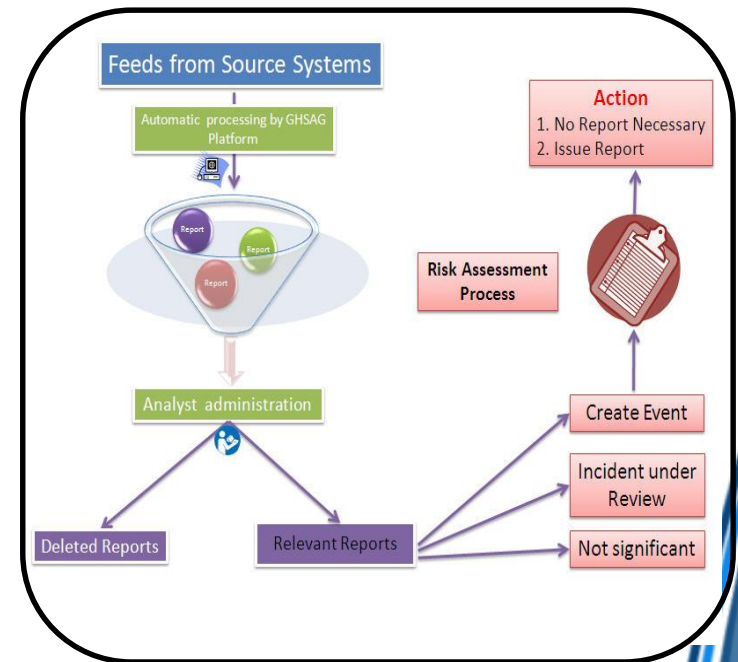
Feeds from Source Systems

Automatic processing by GHSAG Platform

Report

Report

Report

Analyst administration

Deleted Reports

Relevant Reports

Action
1. No Report Necessary
2. Issue Report

Risk Assessment Process

Create Event

Incident under Review

Not significant